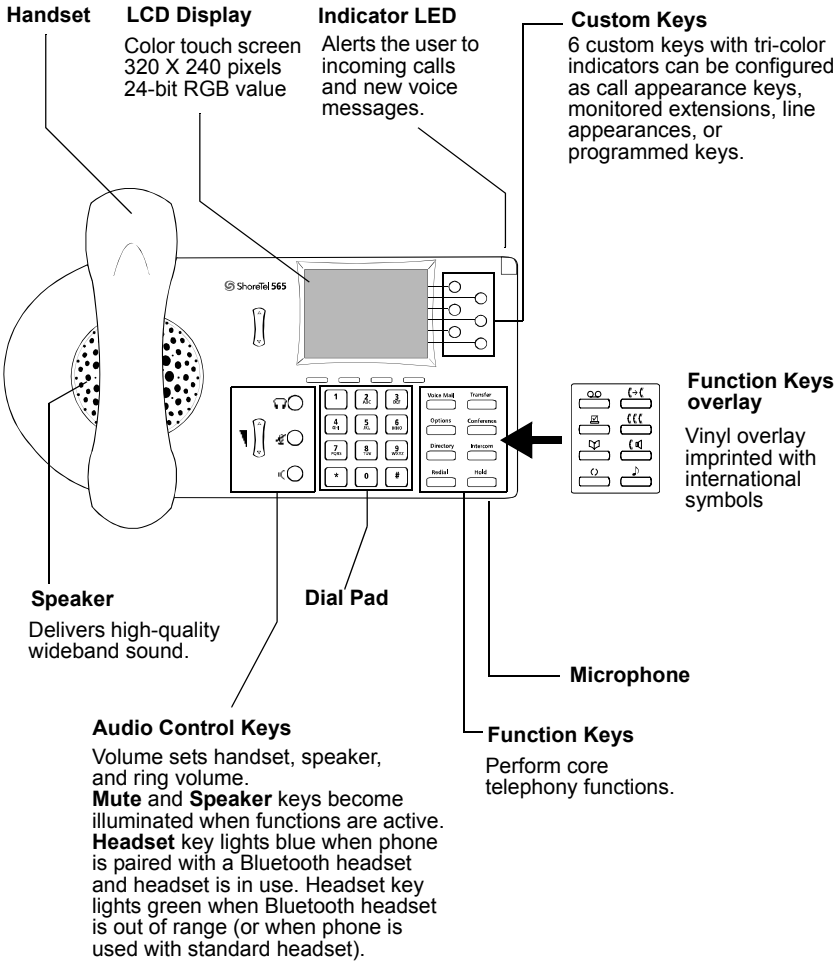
Handset

LCD Display

Color touch screen 320 X 240 pixels 24-bit RGB value

Indicator LED

Alerts the user to incoming calls and new voice messages.

Custom Keys

6 custom keys with tri-color indicators can be configured as call appearance keys, monitored extensions, line appearances, or programmed keys.

ShoreTel 565

1 2 ABC 3 DEF 4 GHI 5 JKL 6 MNO 7 PQRS 8 TUV 9 WXYZ * 0 #

Voice Mail Transfer Options Conference Directory Intercom Redial Hold

Function Keys overlay

Vinyl overlay imprinted with international symbols

Speaker

Delivers high-quality wideband sound.

Dial Pad

Microphone

Audio Control Keys

Volume sets handset, speaker, and ring volume. **Mute** and **Speaker** keys become illuminated when functions are active. **Headset** key lights blue when phone is paired with a Bluetooth headset and headset is in use. Headset key lights green when Bluetooth headset is out of range (or when phone is used with standard headset).

Function Keys

Perform core telephony functions.